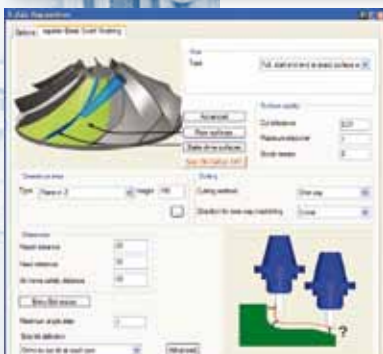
Options | Impeller Blade Swarf Roughing

Tool
Type | Full, start at end of at least surface e

Advanced
Main surfaces
State of the surfaces
Save the Settings XML

Surface quality
Cut tolerance | 0.01
Maximum step-over | 1
Stock reserve | 0

Grouping
Type | Plane o 2 | Height | 100

Sorting
Cutting method | One way
Direction for one-way machining | Climb

Clearance
Rapid distance | 20
Feed distance | 10
At home safety distance | 10

Entry/Exit moves
Maximum angle step | 2
Stock definition
Using for this ... | Advanced